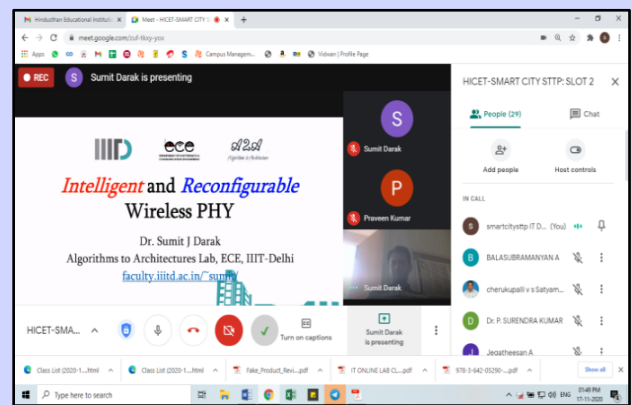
Hindusthan Educational Instituti ×
Meet - HICET-SMART CITY ×
+
meet.google.com/zuf-tkxy-yxx
Apps
Campus Managem...
Vidwan | Profile Page
REC
S
Sumit Darak is presenting
HICET-SMART CITY STTP: SLOT 2
People (29)
Chat
Add people
Host controls
IN CALL
IIITD
ece
A2L
Intelligent and Reconfigurable Wireless PHY
Dr. Sumit J Darak
Algorithms to Architectures Lab, ECE, IIIT-Delhi
faculty.iiitd.ac.in/~sumit/
S
Sumit Darak
P
Praveen Kumar
Sumit Darak
smartcitysttp IT D... (You)
B BALASUBRAMANYAN A
cherukupalli v s Satyam...
D Dr. P. SURENDRA KUMAR
J Jegatheesan A
HICET-SMA...
Turn on captions
Sumit Darak is presenting
Class List (2020-1....html
Class List (2020-1....html
Fake_Product_Revi....pdf
IT ONLINE LAB CL....pdf
978-3-642-05290-....pdf
Show all
Type here to search
ENG
01:48 PM
17-11-2020